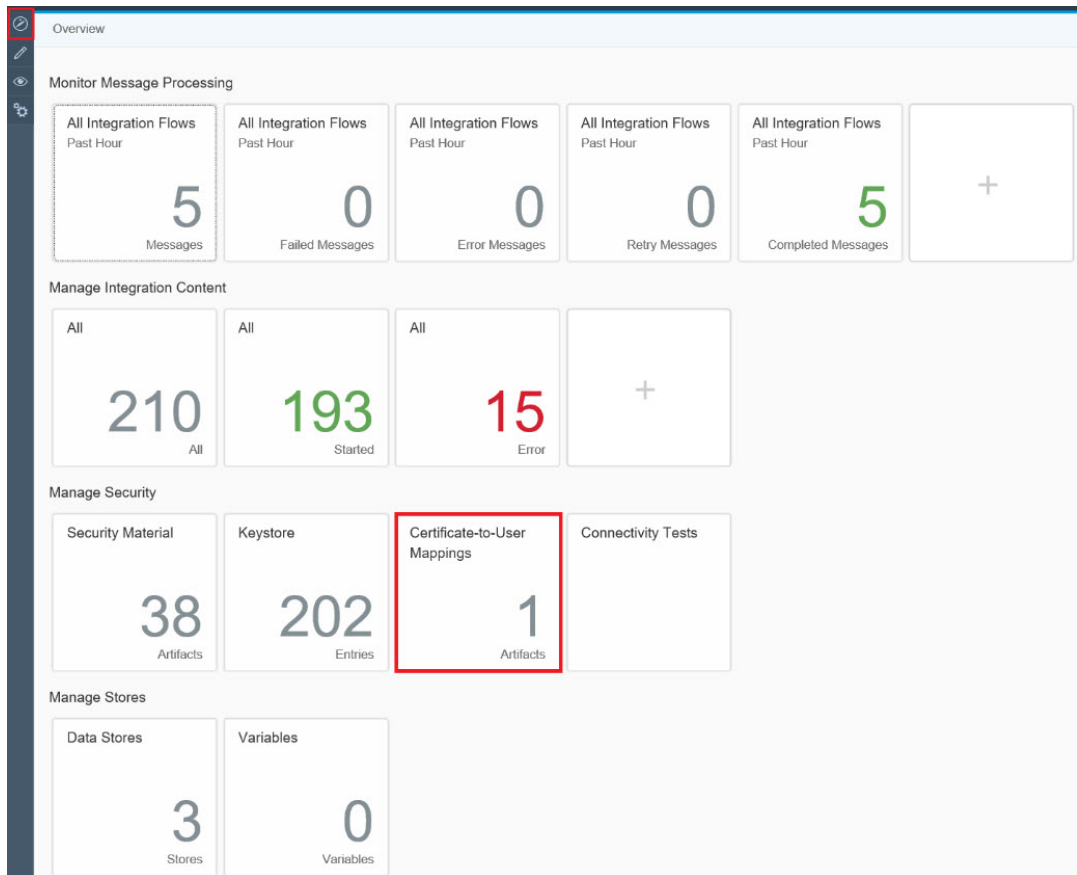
Overview

Monitor Message Processing

All Integration Flows
Past Hour
5
Messages

All Integration Flows
Past Hour
0
Failed Messages

All Integration Flows
Past Hour
0
Error Messages

All Integration Flows
Past Hour
0
Retry Messages

All Integration Flows
Past Hour
5
Completed Messages

+

Manage Integration Content

All
210
All

All
193
Started

All
15
Error

+

Manage Security

Security Material
38
Artifacts

Keystore
202
Entries

Certificate-to-User Mappings
1
Artifacts

Connectivity Tests

Manage Stores

Data Stores
3
Stores

Variables
0
Variables